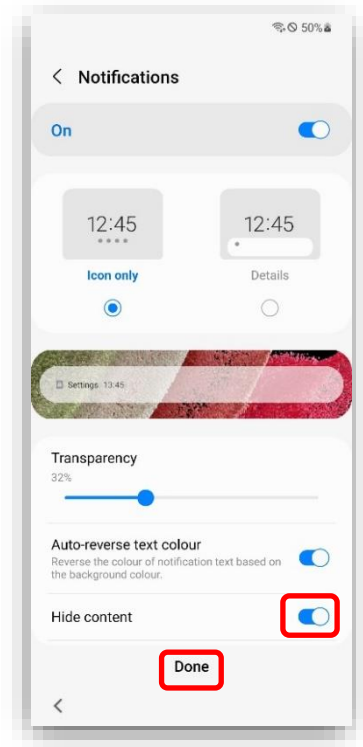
50%

Notifications

On

12:45

12:45

Icon only

Details

Settings 13:45

Transparency

32%

Auto-reverse text colour

Reverse the colour of notification text based on the background colour.

Hide content

Done